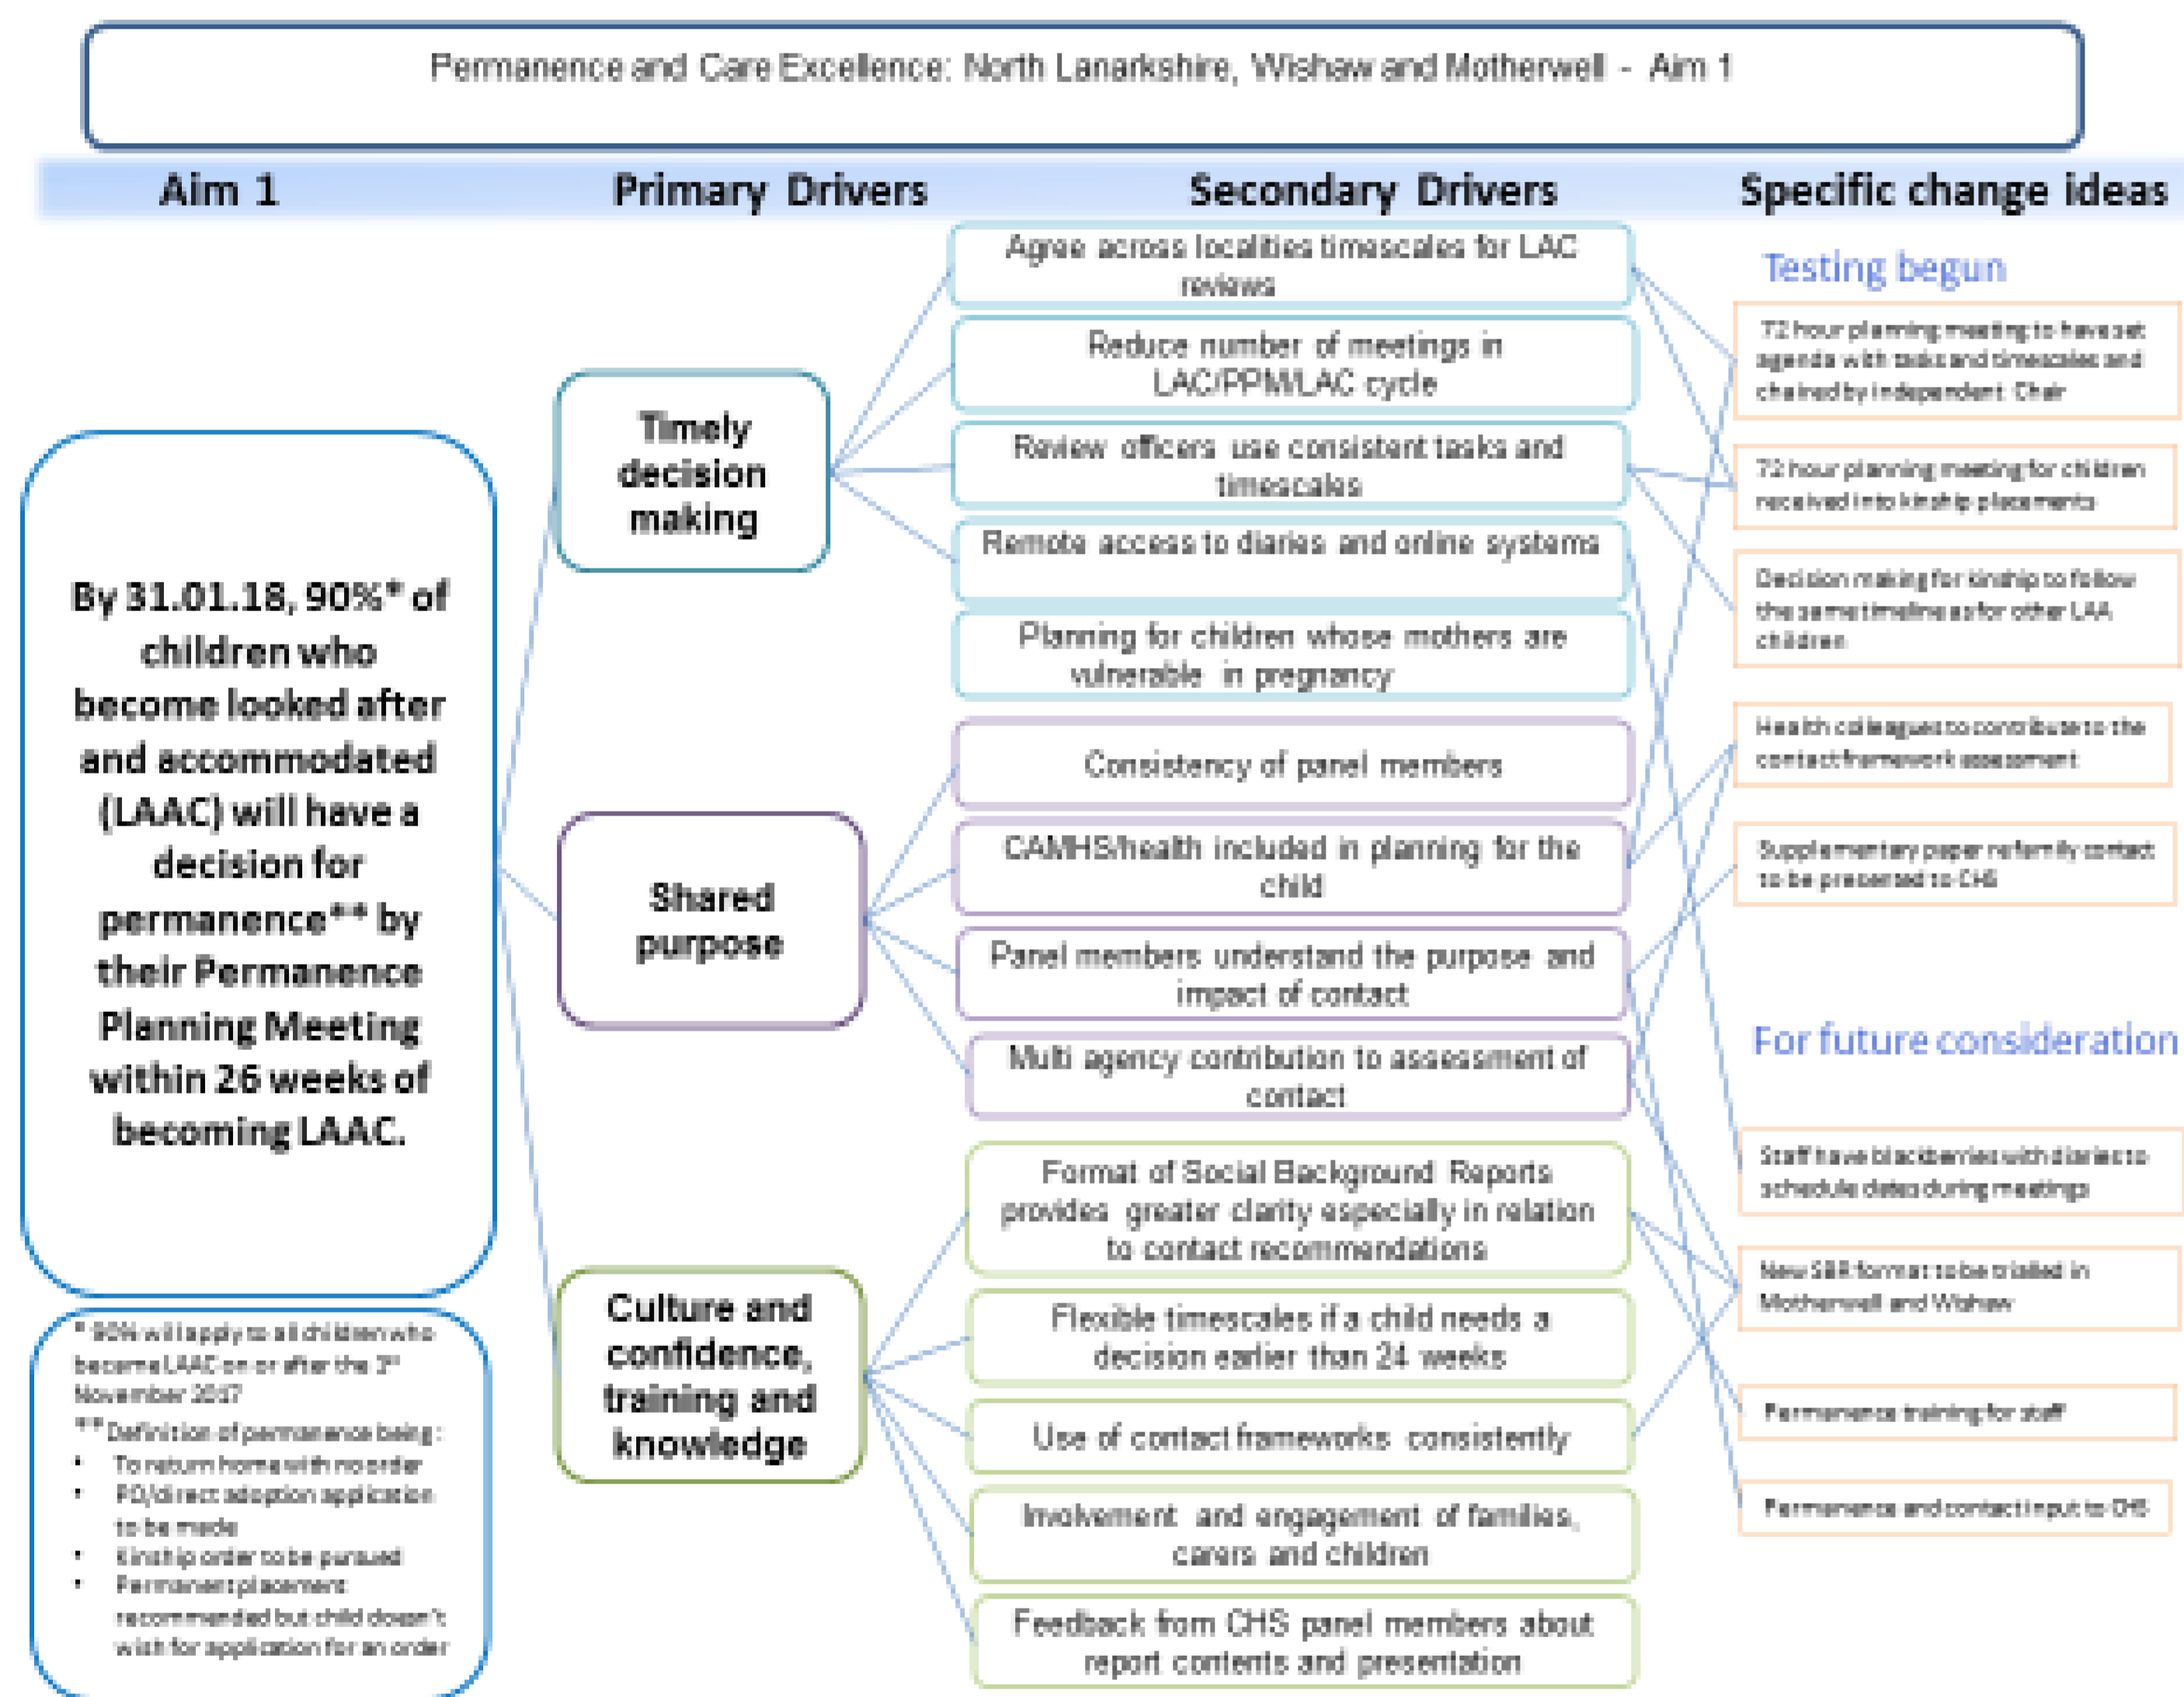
Permanence and Care Excellence: North Lanarkshire, Wishaw and Motherwell - Aim 1

Aim 1

Primary Drivers

Secondary Drivers

Specific change ideas

By 31.01.18, 90%* of children who become looked after and accommodated (LAAC) will have a decision for permanence** by their Permanence Planning Meeting within 26 weeks of becoming LAAC.

* 90% will apply to all children who become LAAC on or after the 3rd November 2017
** Definition of permanence being:
• To return home with no order
• PO/direct adoption application to be made
• Kinship order to be pursued
• Permanent placement recommended but child doesn't wish for application for an order

Timely decision making

Shared purpose

Culture and confidence, training and knowledge

Agree across localities timescales for LAC reviews

Reduce number of meetings in LAC/PPM/LAC cycle

Review officers use consistent tasks and timescales

Remote access to diaries and online systems

Planning for children whose mothers are vulnerable in pregnancy

Consistency of panel members

CAMHS/health included in planning for the child

Panel members understand the purpose and impact of contact

Multi agency contribution to assessment of contact

Format of Social Background Reports provides greater clarity especially in relation to contact recommendations

Flexible timescales if a child needs a decision earlier than 24 weeks

Use of contact frameworks consistently

Involvement and engagement of families, carers and children

Feedback from CHS panel members about report contents and presentation

Testing begun

72 hour planning meeting to have set agenda with tasks and timescales and chaired by independent Chair

72 hour planning meeting for children received into kinship placements

Decision making for kinship to follow the same timeline as for other LAA children

Health colleagues to contribute to the contact framework assessment

Supplementary paper re family contact to be presented to CHS

For future consideration

Staff have blackberries with diaries to schedule dates during meetings

New SBR format to be trialled in Motherwell and Wishaw

Permanence training for staff

Permanence and contact input to CHS